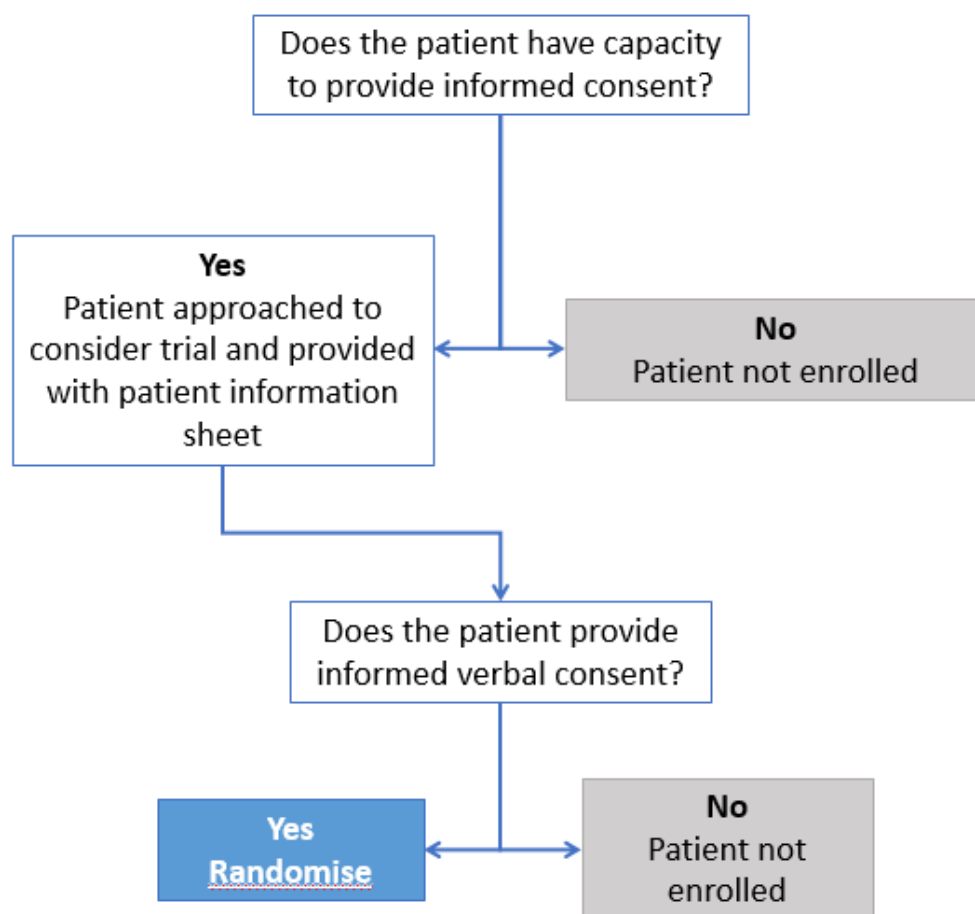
Does the patient have capacity to provide informed consent?

Yes
Patient approached to consider trial and provided with patient information sheet

No
Patient not enrolled

Does the patient provide informed verbal consent?

Yes
Randomise

No
Patient not enrolled